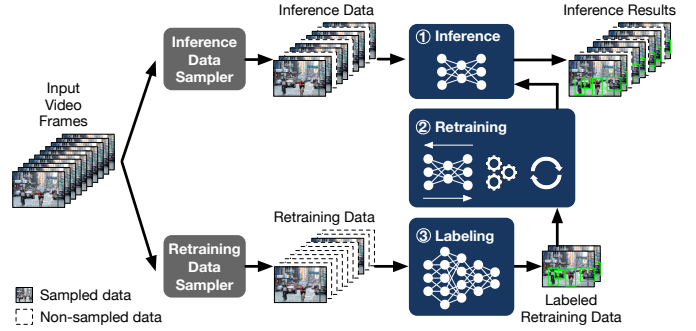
Input Video Frames

Inference Data Sampler

Inference Data

① Inference

Inference Results

② Retraining

Retraining Data Sampler

Retraining Data

③ Labeling

Labeled Retraining Data

Sampled data

Non-sampled data